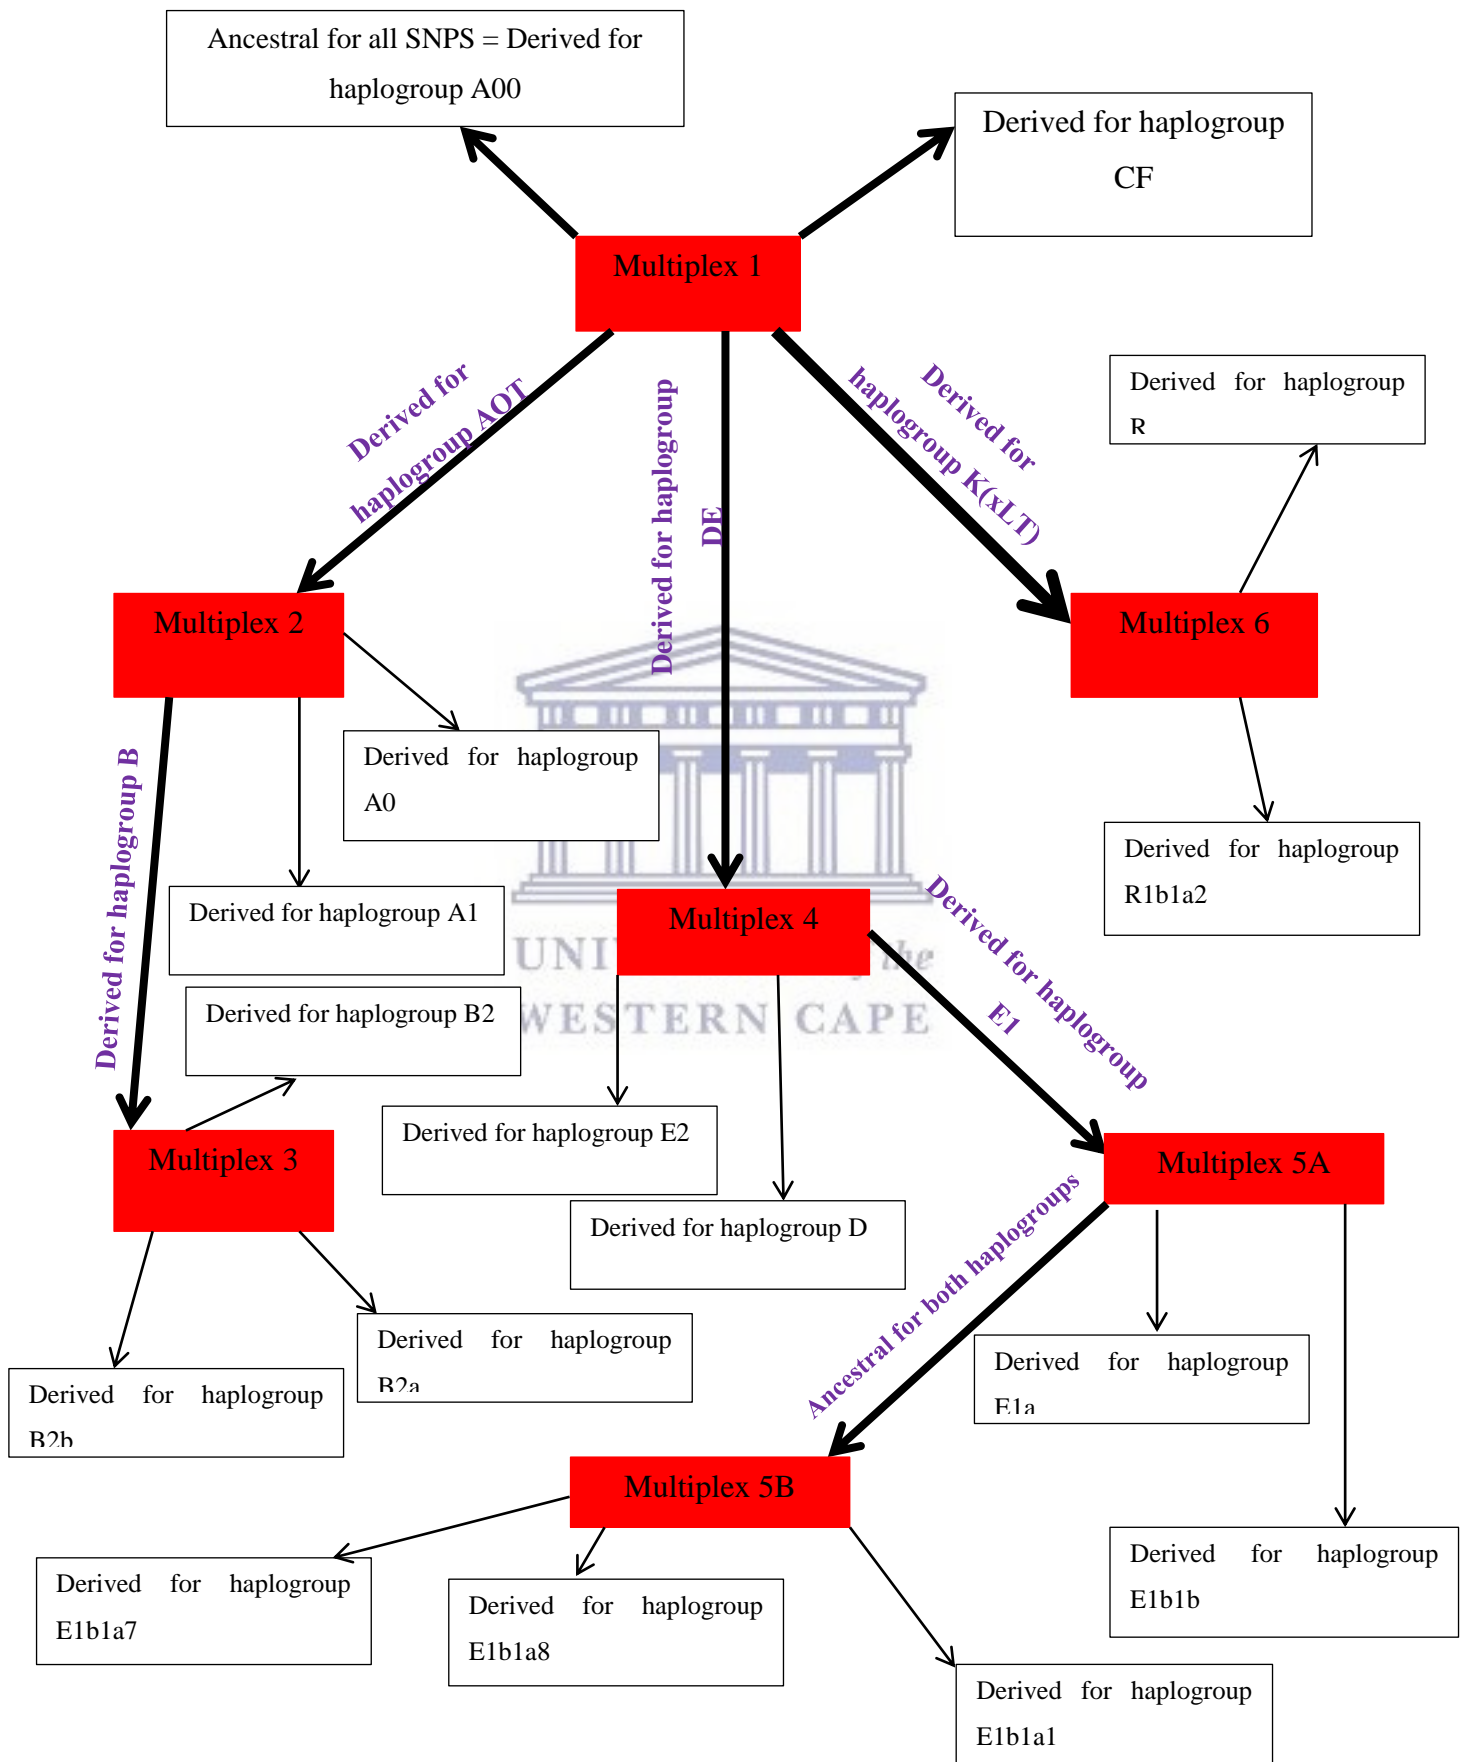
Ancestral for all SNPS = Derived for haplogroup A00

Derived for haplogroup CF

Multiplex 1

Derived for haplogroup AOT

Derived for haplogroup DE

Derived for haplogroup K(xLT)

Derived for haplogroup R

Multiplex 2

Multiplex 6

Derived for haplogroup A0

Derived for haplogroup B

Derived for haplogroup R1b1a2

Derived for haplogroup A1

Multiplex 4

Derived for haplogroup E1

UNIVERSITY of the WESTERN CAPE

Derived for haplogroup B2

Derived for haplogroup E2

Multiplex 3

Multiplex 5A

Derived for haplogroup D

Ancestral for both haplogroups

Derived for haplogroup B2a

Derived for haplogroup E1a

Derived for haplogroup B2b

Multiplex 5B

Derived for haplogroup E1b1b

Derived for haplogroup E1b1a7

Derived for haplogroup E1b1a8

Derived for haplogroup E1b1a1